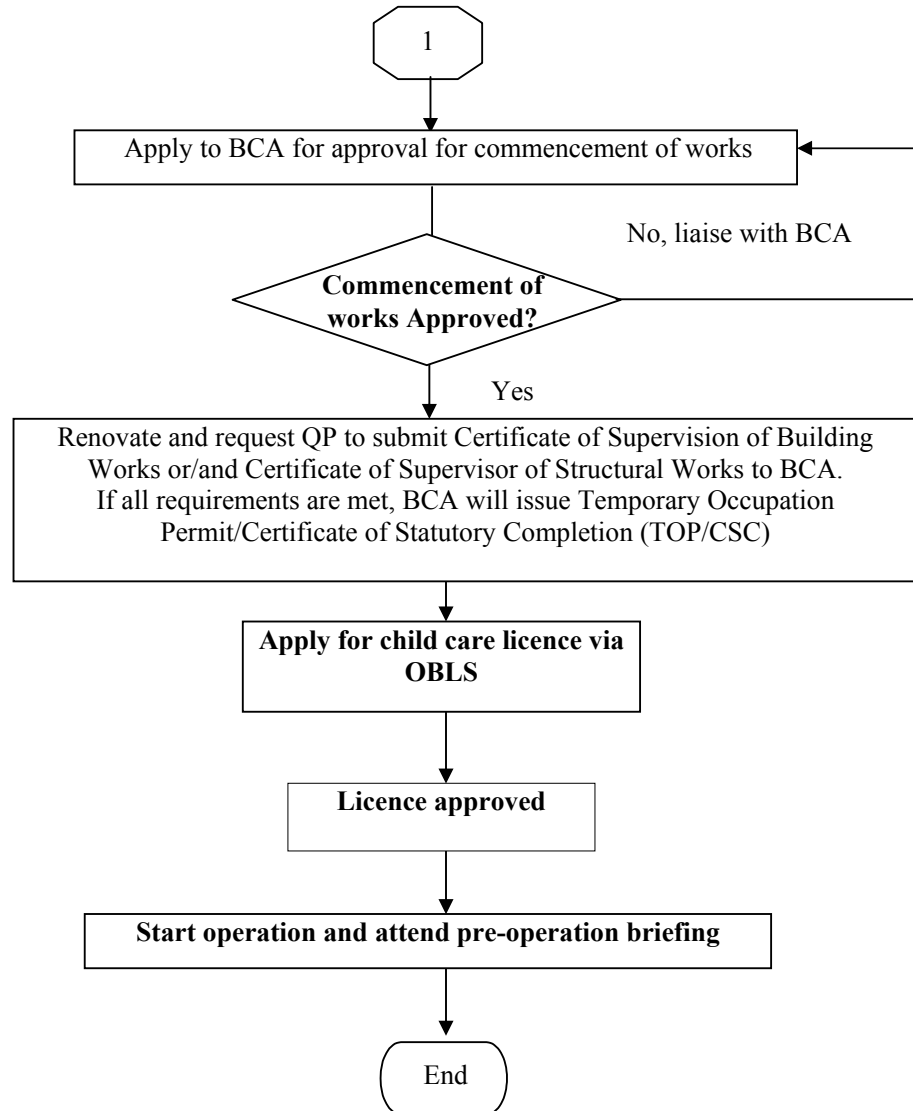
1

Apply to BCA for approval for commencement of works

No, liaise with BCA

Commencement of works Approved?

Yes

Renovate and request QP to submit Certificate of Supervision of Building Works or/and Certificate of Supervisor of Structural Works to BCA. If all requirements are met, BCA will issue Temporary Occupation Permit/Certificate of Statutory Completion (TOP/CSC)

Apply for child care licence via OBLS

Licence approved

Start operation and attend pre-operation briefing

End